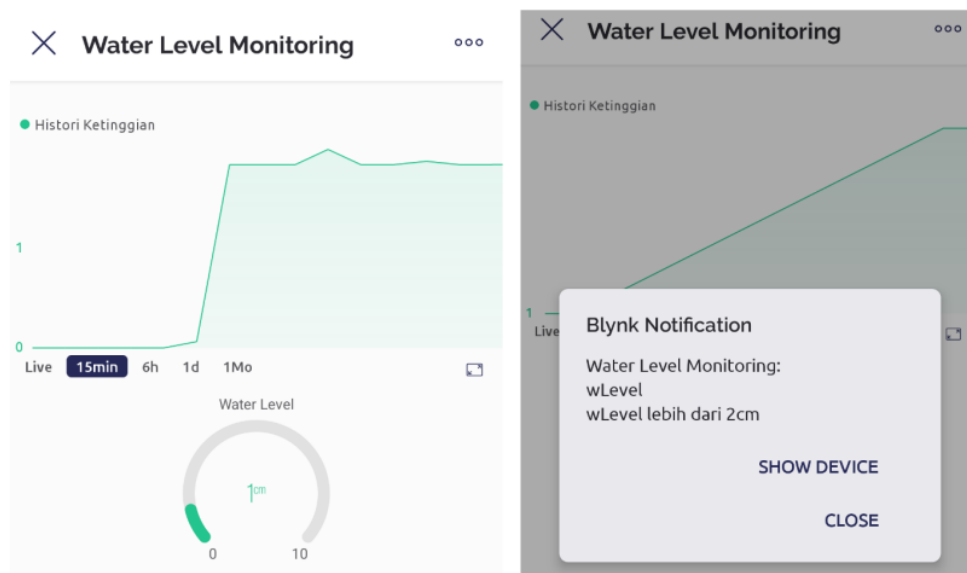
Water Level Monitoring

Histori Ketinggian

1

0

Live 15min 6h 1d 1Mo

Water Level

1cm

0 10

Water Level Monitoring

Histori Ketinggian

1

Live

Blynk Notification

Water Level Monitoring:
wLevel
wLevel lebih dari 2cm

SHOW DEVICE

CLOSE